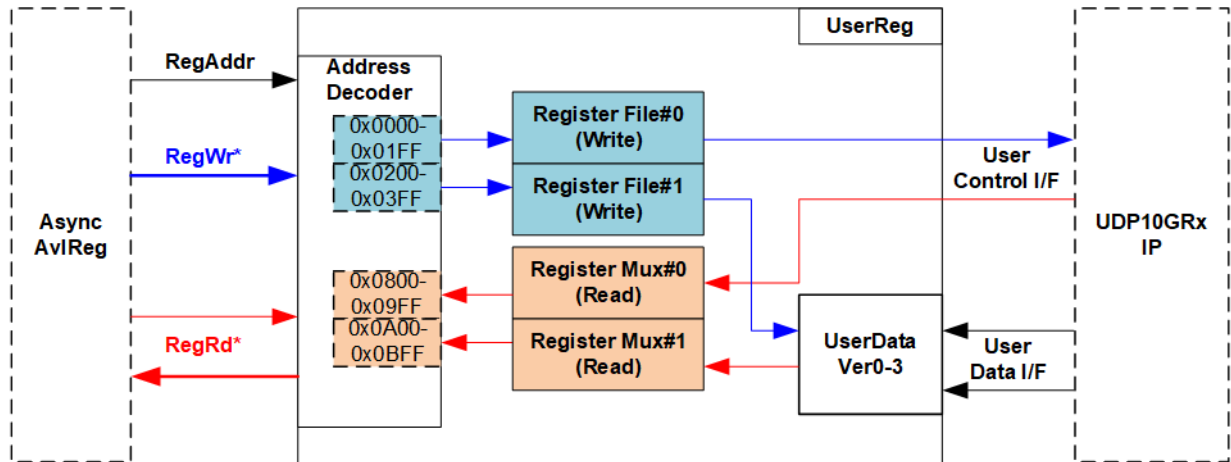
Async AvlReg

RegAddr

RegWr*

RegRd*

UserReg

Address Decoder

0x0000-0x01FF

0x0200-0x03FF

0x0800-0x09FF

0x0A00-0x0BFF

Register File#0 (Write)

Register File#1 (Write)

Register Mux#0 (Read)

Register Mux#1 (Read)

UserData Ver0-3

User Control I/F

User Data I/F

UDP10GRx IP